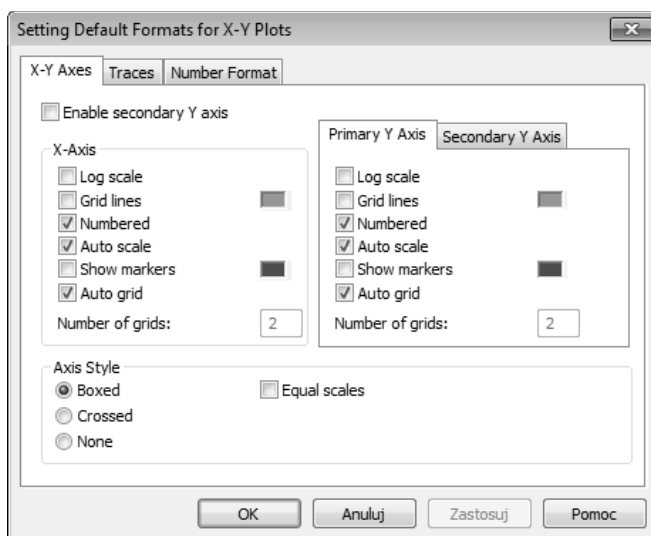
Setting Default Formats for X-Y Plots

X-Y Axes | Traces | Number Format

Enable secondary Y axis

X-Axis
Log scale
Grid lines
Numbered
Auto scale
Show markers
Auto grid
Number of grids: 2

Primary Y Axis | Secondary Y Axis
Log scale
Grid lines
Numbered
Auto scale
Show markers
Auto grid
Number of grids: 2

Axis Style
Boxed
Crossed
None
Equal scales

OK | Anuluj | Zastosuj | Pomoc